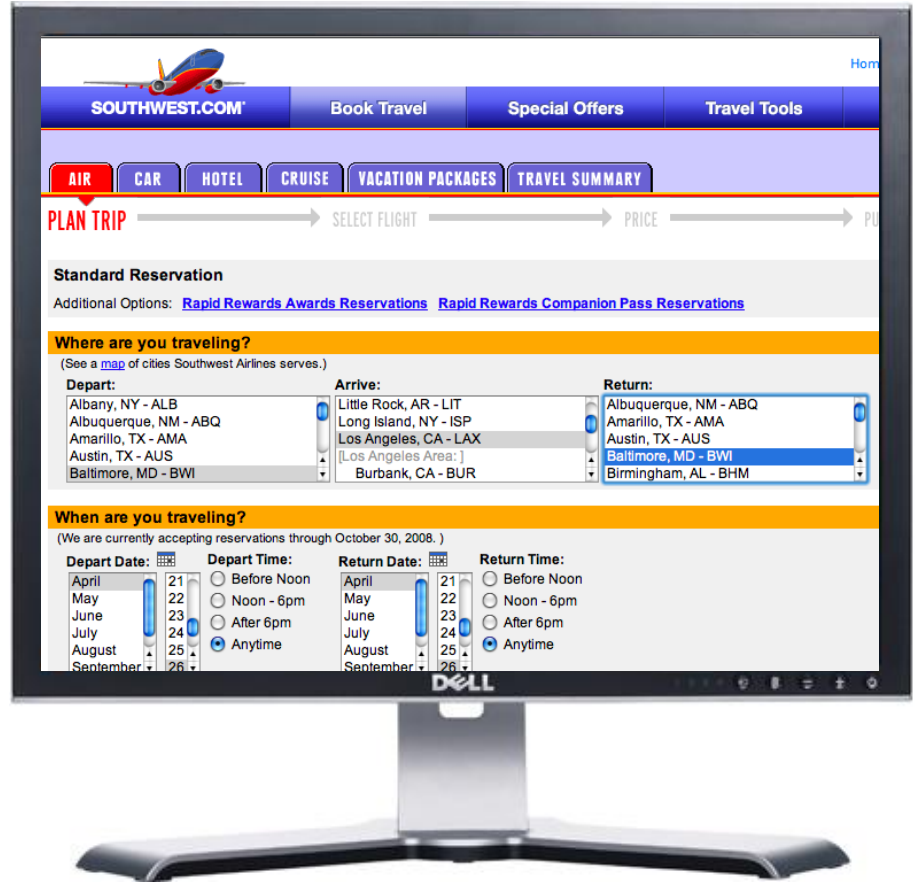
Hom

SOUTHWEST.COM

Book Travel

Special Offers

Travel Tools

AIR CAR HOTEL CRUISE VACATION PACKAGES TRAVEL SUMMARY

PLAN TRIP SELECT FLIGHT PRICE P

Standard Reservation

Additional Options: Rapid Rewards Awards Reservations Rapid Rewards Companion Pass Reservations

Where are you traveling?

(See a map of cities Southwest Airlines serves.)

Depart:
Albany, NY - ALB
Albuquerque, NM - ABQ
Amarillo, TX - AMA
Austin, TX - AUS
Baltimore, MD - BWI

Arrive:
Little Rock, AR - LIT
Long Island, NY - ISP
Los Angeles, CA - LAX
[Los Angeles Area: ]
Burbank, CA - BUR

Return:
Albuquerque, NM - ABQ
Amarillo, TX - AMA
Austin, TX - AUS
Baltimore, MD - BWI
Birmingham, AL - BHM

When are you traveling?

(We are currently accepting reservations through October 30, 2008. )

Depart Date:
April
May
June
July
August
September

21
22
23
24
25
26

Depart Time:
Before Noon
Noon - 6pm
After 6pm
Anytime

Return Date:
April
May
June
July
August
September

21
22
23
24
25
26

Return Time:
Before Noon
Noon - 6pm
After 6pm
Anytime

DELL